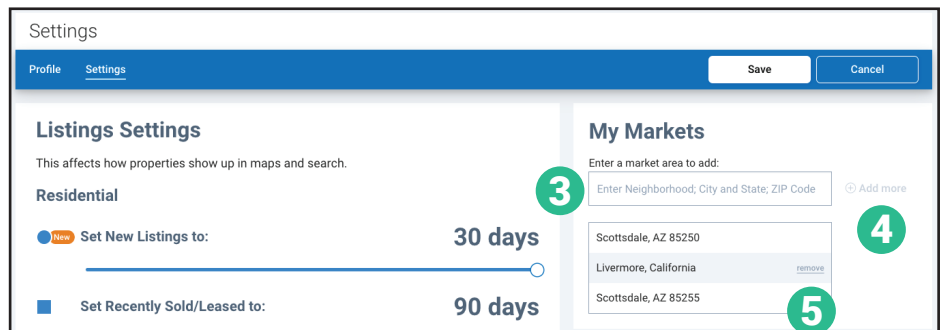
Settings

Profile Settings

Save Cancel

Listings Settings

This affects how properties show up in maps and search.

Residential

New Set New Listings to: 30 days

Set Recently Sold/Leased to: 90 days

My Markets

Enter a market area to add:

3

Enter Neighborhood; City and State; ZIP Code

Add more

4

Scottsdale, AZ 85250

Livermore, California remove

Scottsdale, AZ 85255

5